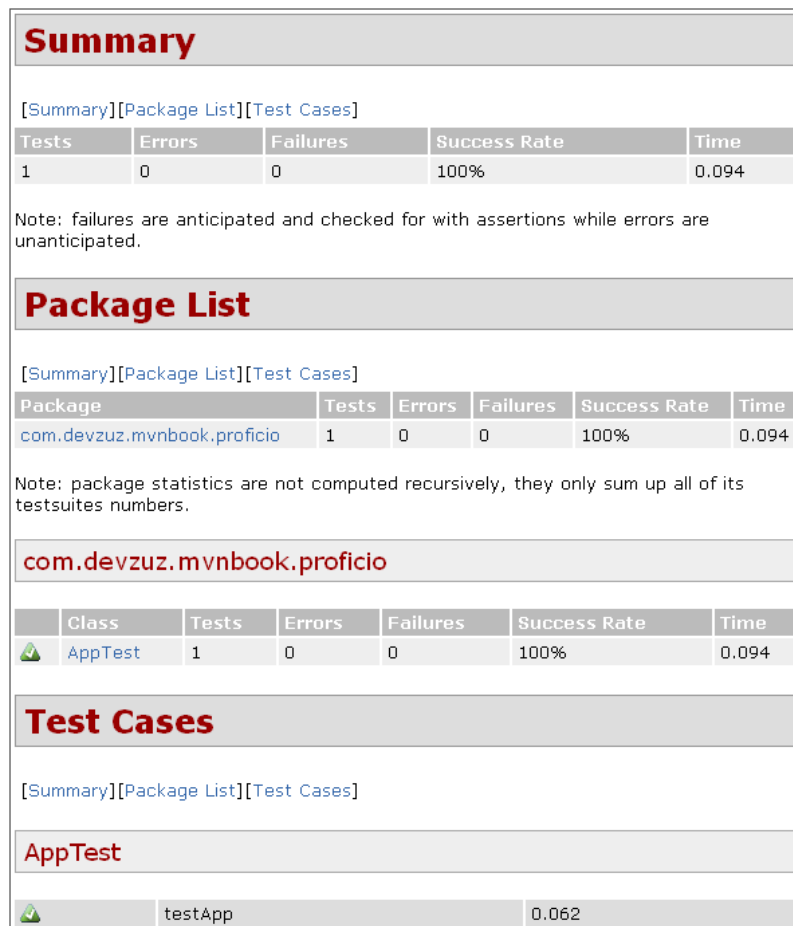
Summary

[Summary][Package List][Test Cases]

| Tests | Errors | Failures | Success Rate | Time |
|---|---|---|---|---|
| 1 | 0 | 0 | 100% | 0.094 |

Note: failures are anticipated and checked for with assertions while errors are unanticipated.

Package List

[Summary][Package List][Test Cases]

| Package | Tests | Errors | Failures | Success Rate | Time |
|---|---|---|---|---|---|
| com.devzuz.mvnbook.proficio | 1 | 0 | 0 | 100% | 0.094 |

Note: package statistics are not computed recursively, they only sum up all of its testsuites numbers.

com.devzuz.mvnbook.proficio

| | Class | Tests | Errors | Failures | Success Rate | Time |
|---|---|---|---|---|---|---|
| | AppTest | 1 | 0 | 0 | 100% | 0.094 |

Test Cases

[Summary][Package List][Test Cases]

AppTest

| | testApp | 0.062 |
|---|---|---|